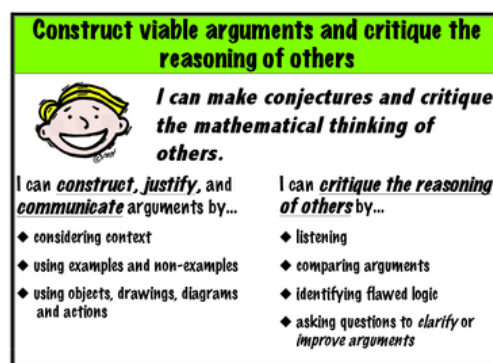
Construct viable arguments and critique the reasoning of others

I can make conjectures and critique the mathematical thinking of others.

I can construct, justify, and communicate arguments by...

◆ considering context

◆ using examples and non-examples

◆ using objects, drawings, diagrams and actions

I can critique the reasoning of others by...

◆ listening

◆ comparing arguments

◆ identifying flawed logic

◆ asking questions to clarify or improve arguments